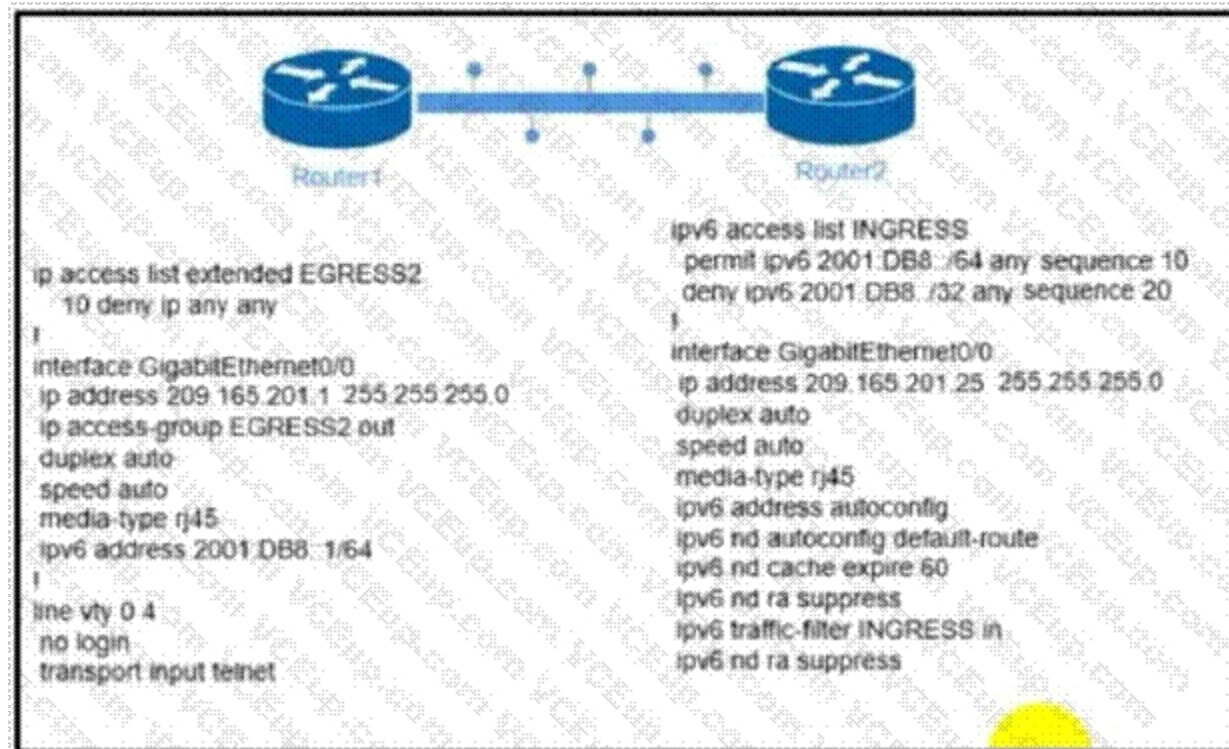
Router1

Router2

ip access list extended EGRESS2
10 deny ip any any
!
interface GigabitEthernet0/0
ip address 209.165.201.1 255.255.255.0
ip access-group EGRESS2 out
duplex auto
speed auto
media-type rj45
ipv6 address 2001:DB8::1/64
!
line vty 0 4
no login
transport input telnet

ipv6 access list INGRESS
permit ipv6 2001:DB8::/64 any sequence 10
deny ipv6 2001:DB8::/32 any sequence 20
!
interface GigabitEthernet0/0
ip address 209.165.201.25 255.255.255.0
duplex auto
speed auto
media-type rj45
ipv6 address autoconfig
ipv6 nd autoconfig default-route
ipv6 nd cache expire 60
ipv6 nd ra suppress
ipv6 traffic-filter INGRESS in
ipv6 nd ra suppress